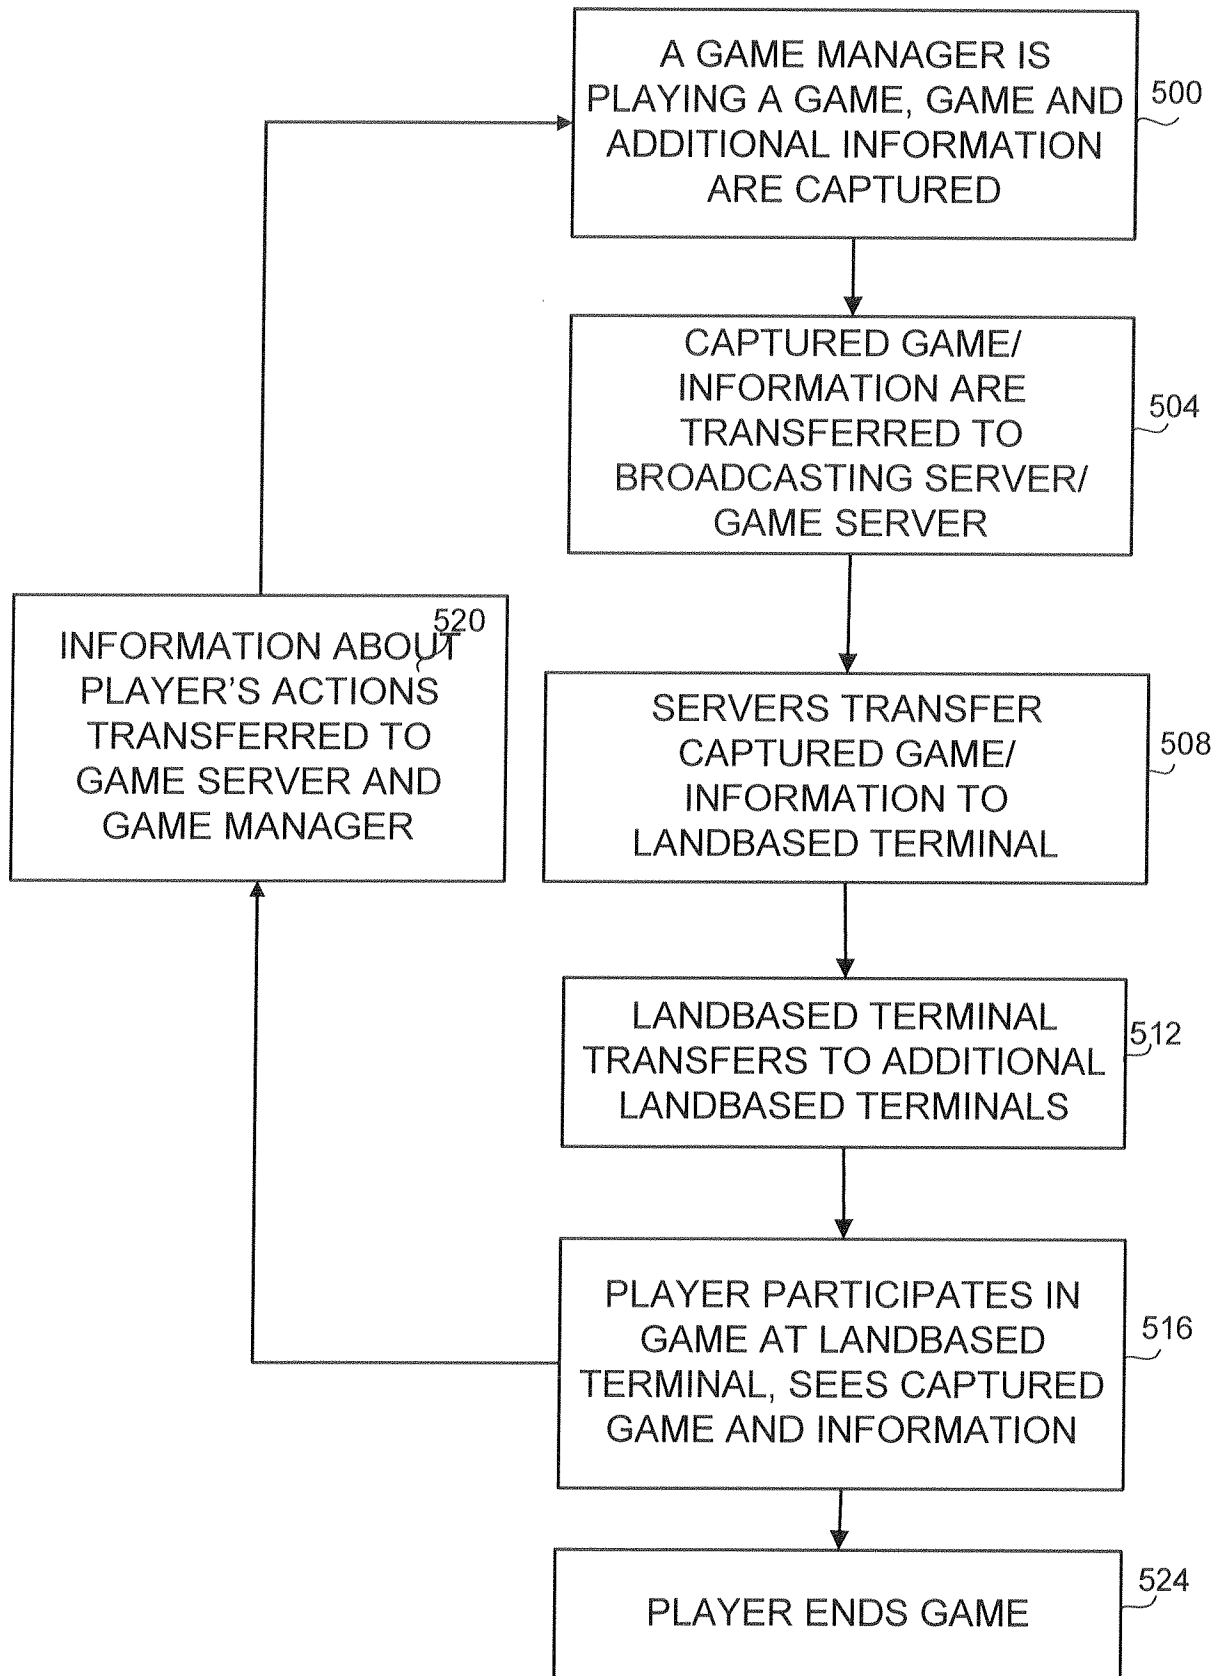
A GAME MANAGER IS PLAYING A GAME, GAME AND ADDITIONAL INFORMATION ARE CAPTURED

500

CAPTURED GAME/ INFORMATION ARE TRANSFERRED TO BROADCASTING SERVER/ GAME SERVER

504

INFORMATION ABOUT PLAYER'S ACTIONS TRANSFERRED TO GAME SERVER AND GAME MANAGER

520

SERVERS TRANSFER CAPTURED GAME/ INFORMATION TO LANDBASED TERMINAL

508

LANDBASED TERMINAL TRANSFERS TO ADDITIONAL LANDBASED TERMINALS

512

PLAYER PARTICIPATES IN GAME AT LANDBASED TERMINAL, SEES CAPTURED GAME AND INFORMATION

516

PLAYER ENDS GAME

524